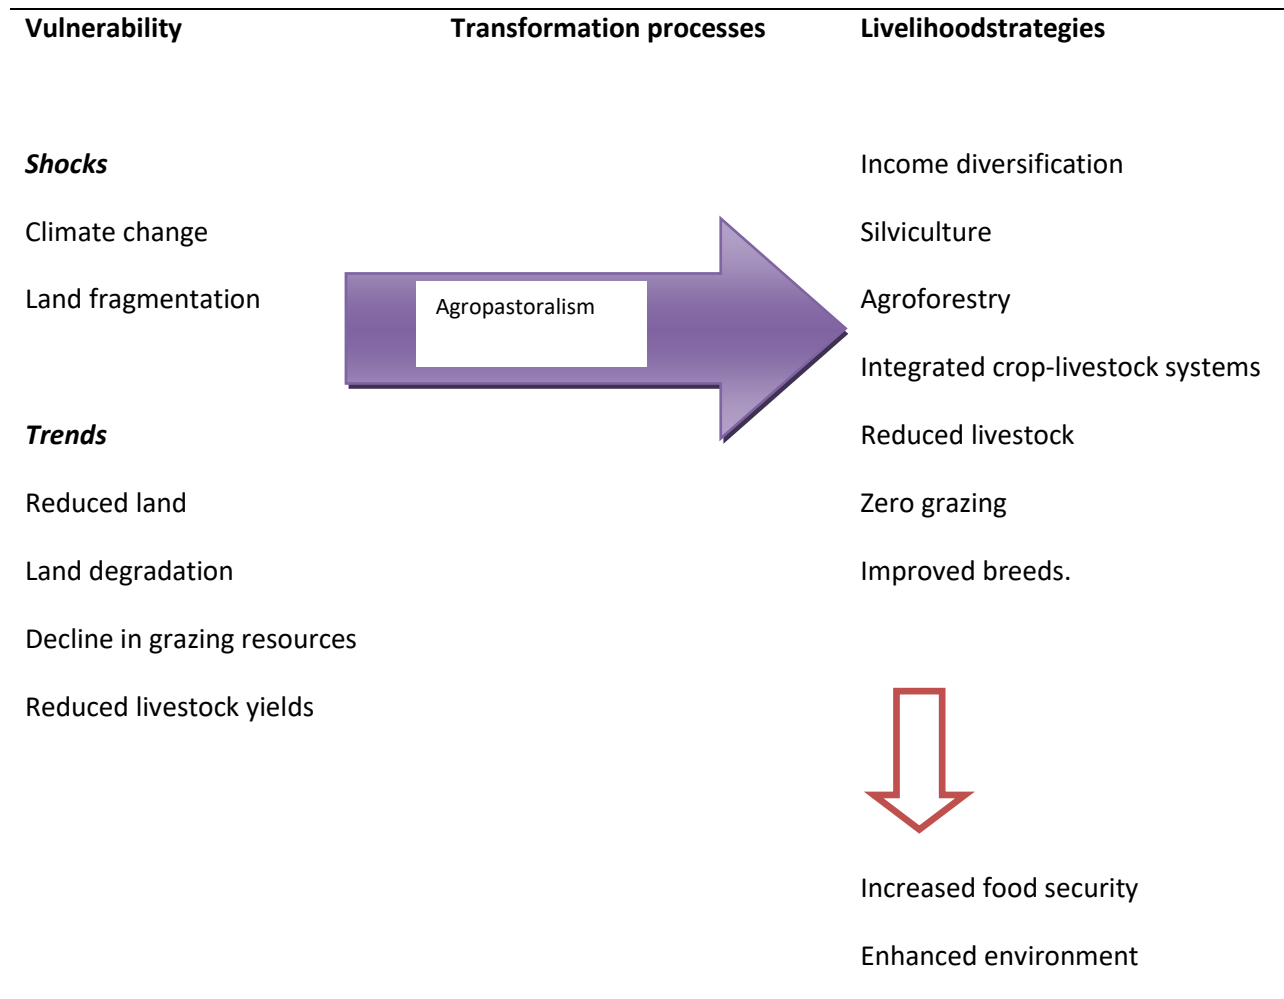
Vulnerability

Transformation processes

Livelihoodstrategies

Shocks

Climate change

Land fragmentation

Trends

Reduced land

Land degradation

Decline in grazing resources

Reduced livestock yields

Agropastoralism

Income diversification

Silviculture

Agroforestry

Integrated crop-livestock systems

Reduced livestock

Zero grazing

Improved breeds.

Increased food security

Enhanced environment